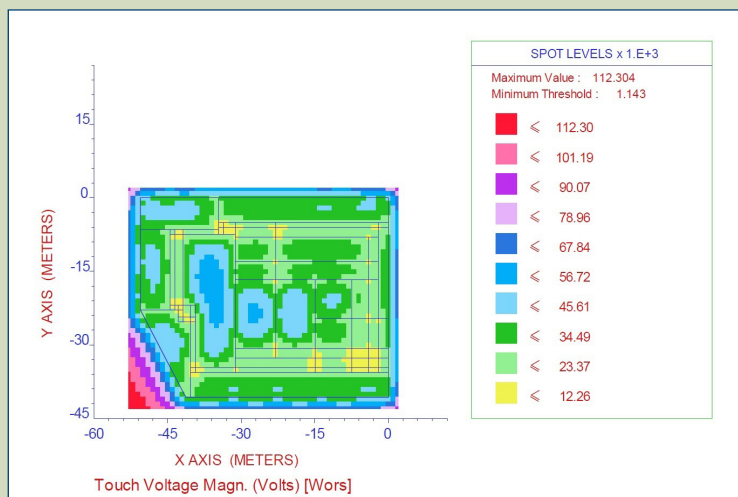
SPOT LEVELS x 1.E+3

Maximum Value : 112.304
Minimum Threshold : 1.143

$\leqslant$ 112.30
$\leqslant$ 101.19
$\leqslant$ 90.07
$\leqslant$ 78.96
$\leqslant$ 67.84
$\leqslant$ 56.72
$\leqslant$ 45.61
$\leqslant$ 34.49
$\leqslant$ 23.37
$\leqslant$ 12.26

15
0
-15
-30
-45

Y AXIS (METERS)

-60 -45 -30 -15 0

X AXIS (METERS)

Touch Voltage Magn. (Volts) [Wors]